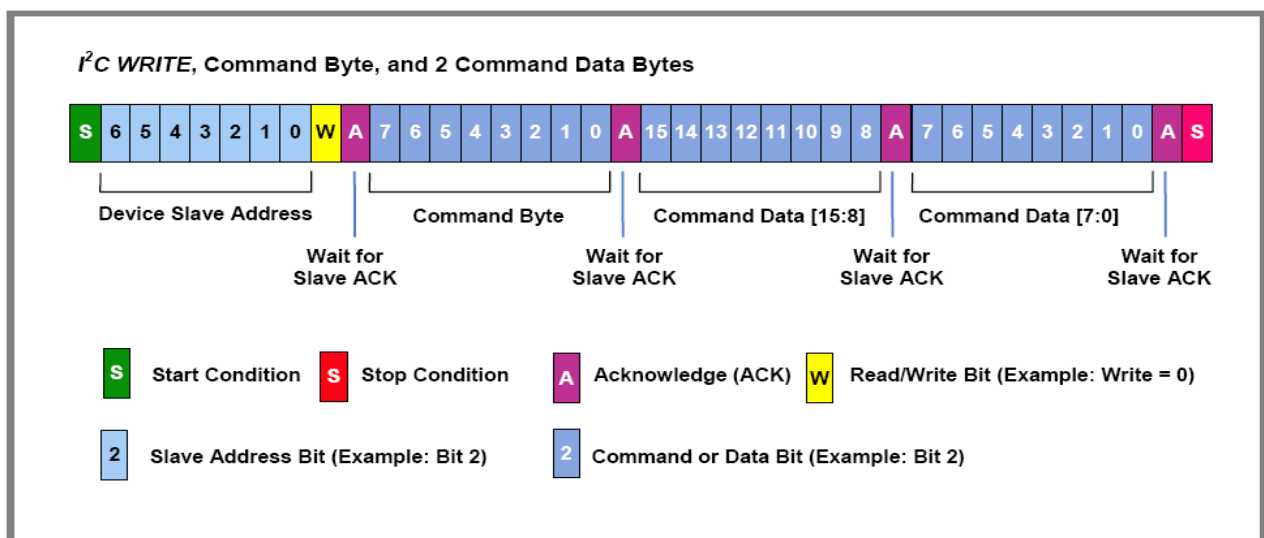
$I^2C$ WRITE, Command Byte, and 2 Command Data Bytes

S 6 5 4 3 2 1 0 W A 7 6 5 4 3 2 1 0 A 15 14 13 12 11 10 9 8 A 7 6 5 4 3 2 1 0 A S

Device Slave Address

Command Byte

Command Data [15:8]

Command Data [7:0]

Wait for Slave ACK

Wait for Slave ACK

Wait for Slave ACK

Wait for Slave ACK

S Start Condition

S Stop Condition

A Acknowledge (ACK)

W Read/Write Bit (Example: Write = 0)

2 Slave Address Bit (Example: Bit 2)

2 Command or Data Bit (Example: Bit 2)